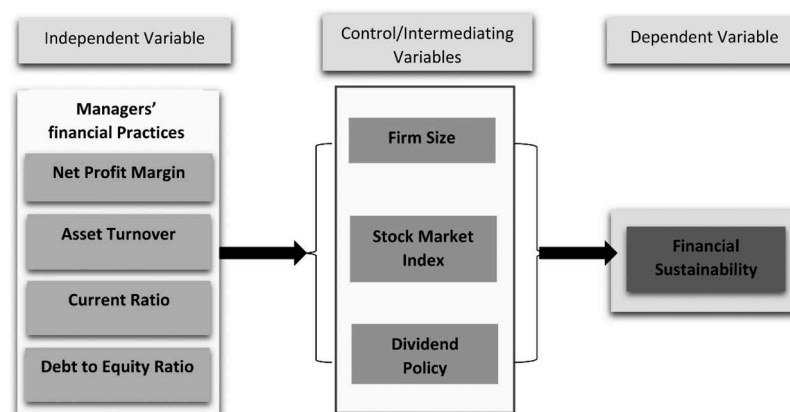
Independent Variable

Control/Intermediating Variables

Dependent Variable

Managers' financial Practices

Net Profit Margin

Asset Turnover

Current Ratio

Debt to Equity Ratio

Firm Size

Stock Market Index

Dividend Policy

Financial Sustainability